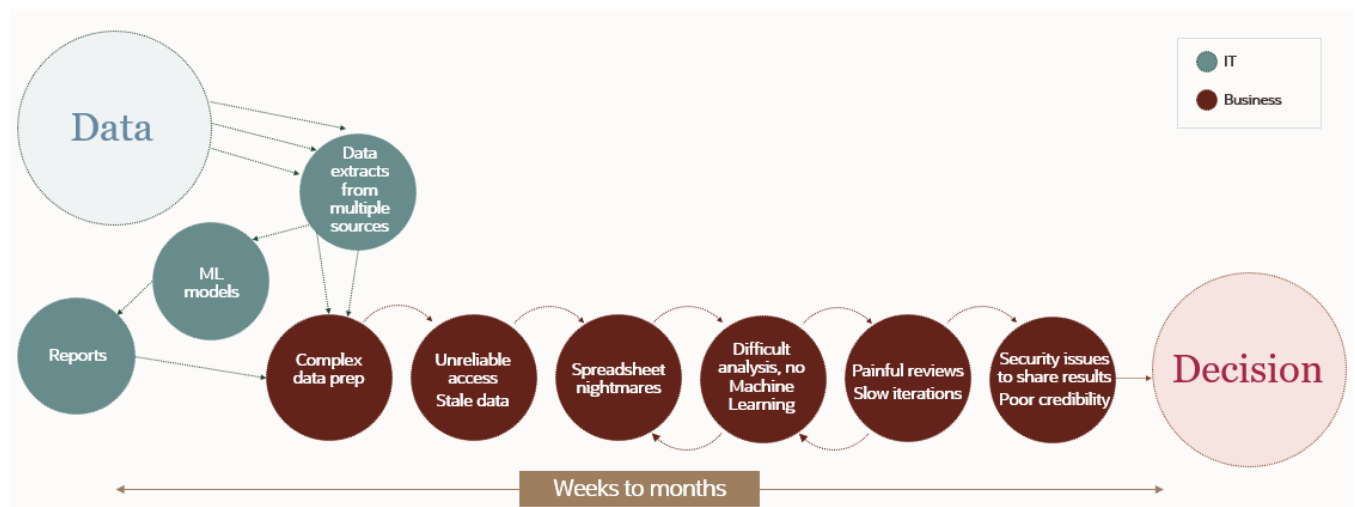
IT

Business

Data

Data extracts from multiple sources

ML models

Reports

Complex data prep

Unreliable access Stale data

Spreadsheet nightmares

Difficult analysis, no Machine Learning

Painful reviews Slow iterations

Security issues to share results Poor credibility

Decision

Weeks to months